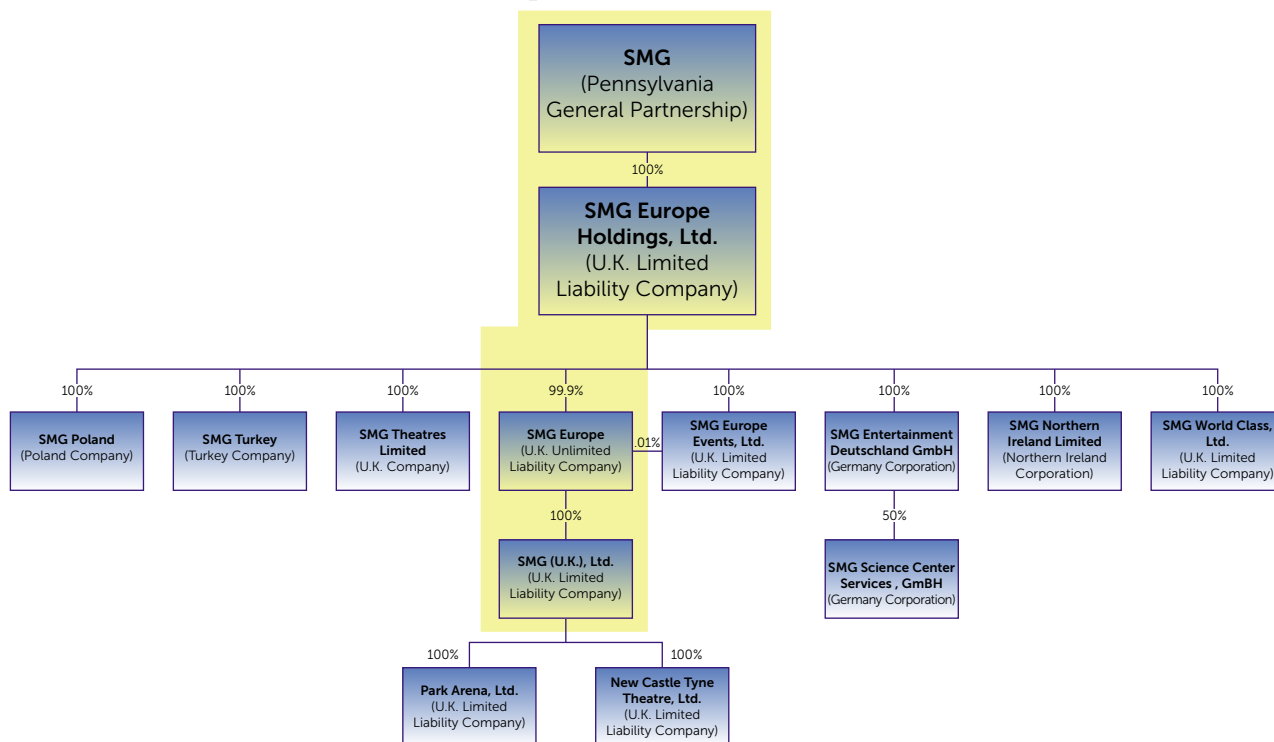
SMG
(Pennsylvania General Partnership)

100%

SMG Europe Holdings, Ltd.
(U.K. Limited Liability Company)

100%

SMG Poland
(Poland Company)

100%

SMG Turkey
(Turkey Company)

100%

SMG Theatres Limited
(U.K. Company)

99.9%

SMG Europe
(U.K. Unlimited Liability Company)

.01%

100%

SMG Europe Events, Ltd.
(U.K. Limited Liability Company)

100%

SMG Entertainment Deutschland GmbH
(Germany Corporation)

100%

SMG Northern Ireland Limited
(Northern Ireland Corporation)

100%

SMG World Class, Ltd.
(U.K. Limited Liability Company)

100%

SMG (U.K.), Ltd.
(U.K. Limited Liability Company)

50%

SMG Science Center Services , GmBH
(Germany Corporation)

100%

Park Arena, Ltd.
(U.K. Limited Liability Company)

100%

New Castle Tyne Theatre, Ltd.
(U.K. Limited Liability Company)